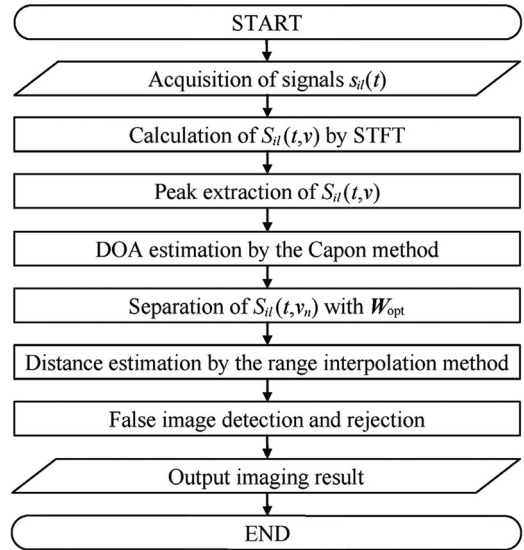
START

Acquisition of signals $s_{il}(t)$

Calculation of $S_{il}(t,v)$ by STFT

Peak extraction of $S_{il}(t,v)$

DOA estimation by the Capon method

Separation of $S_{il}(t,v_n)$ with $\boldsymbol{W}_{\mathrm{opt}}$

Distance estimation by the range interpolation method

False image detection and rejection

Output imaging result

END